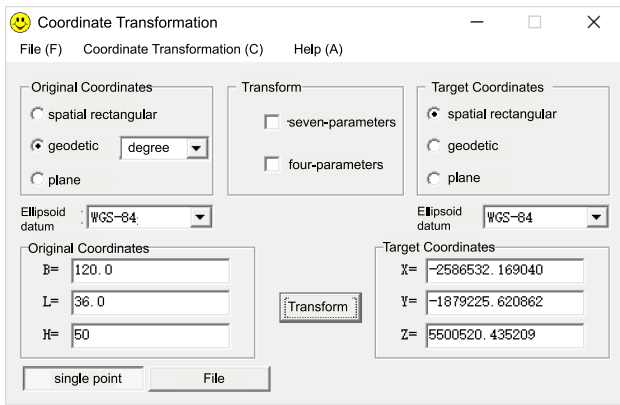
Coordinate Transformation

File (F) Coordinate Transformation (C) Help (A)

Original Coordinates
spatial rectangular
geodetic degree
plane

Transform
seven-parameters
four-parameters

Target Coordinates
spatial rectangular
geodetic
plane

Ellipsoid datum WGS-84

Ellipsoid datum WGS-84

Original Coordinates
B= 120.0
L= 36.0
H= 50

Transform

Target Coordinates
X= -2586532.169040
Y= -1879225.620862
Z= 5500520.435209

single point File